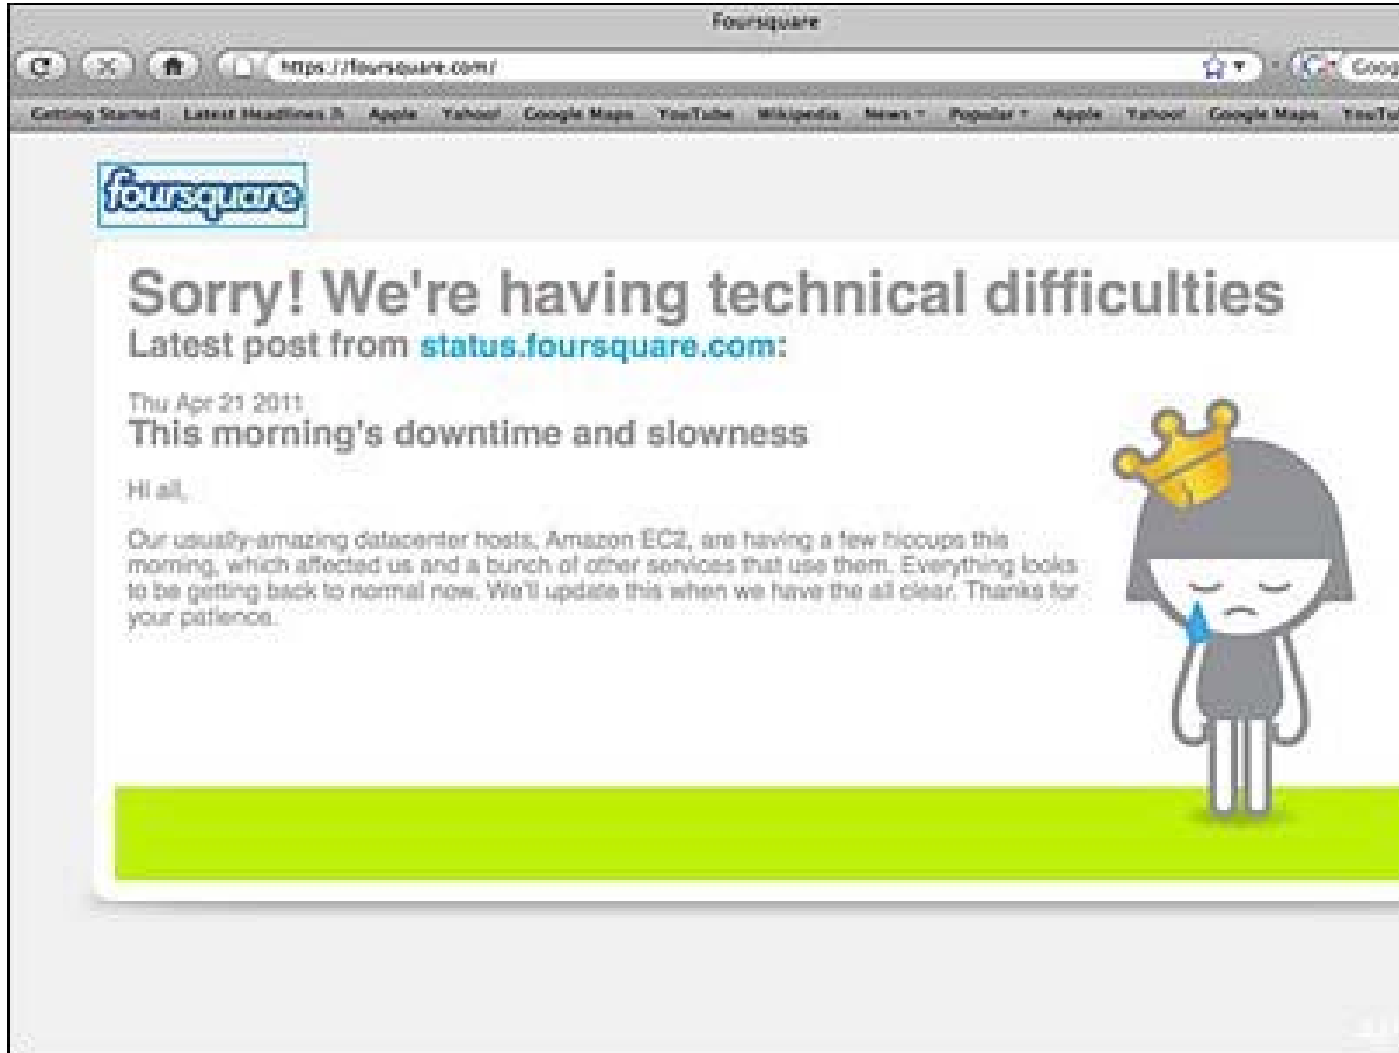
Foursquare

https://foursquare.com/

Goog

Getting Started Latest Headlines Apple Yahoo! Google Maps YouTube Wikipedia News Popular Apple Yahoo! Google Maps YouTu

foursquare

Sorry! We're having technical difficulties

Latest post from status.foursquare.com:

Thu Apr 21 2011

This morning's downtime and slowness

Hi all,

Our usually-amazing datacenter hosts, Amazon EC2, are having a few hiccups this morning, which affected us and a bunch of other services that use them. Everything looks to be getting back to normal now. We'll update this when we have the all clear. Thanks for your patience.